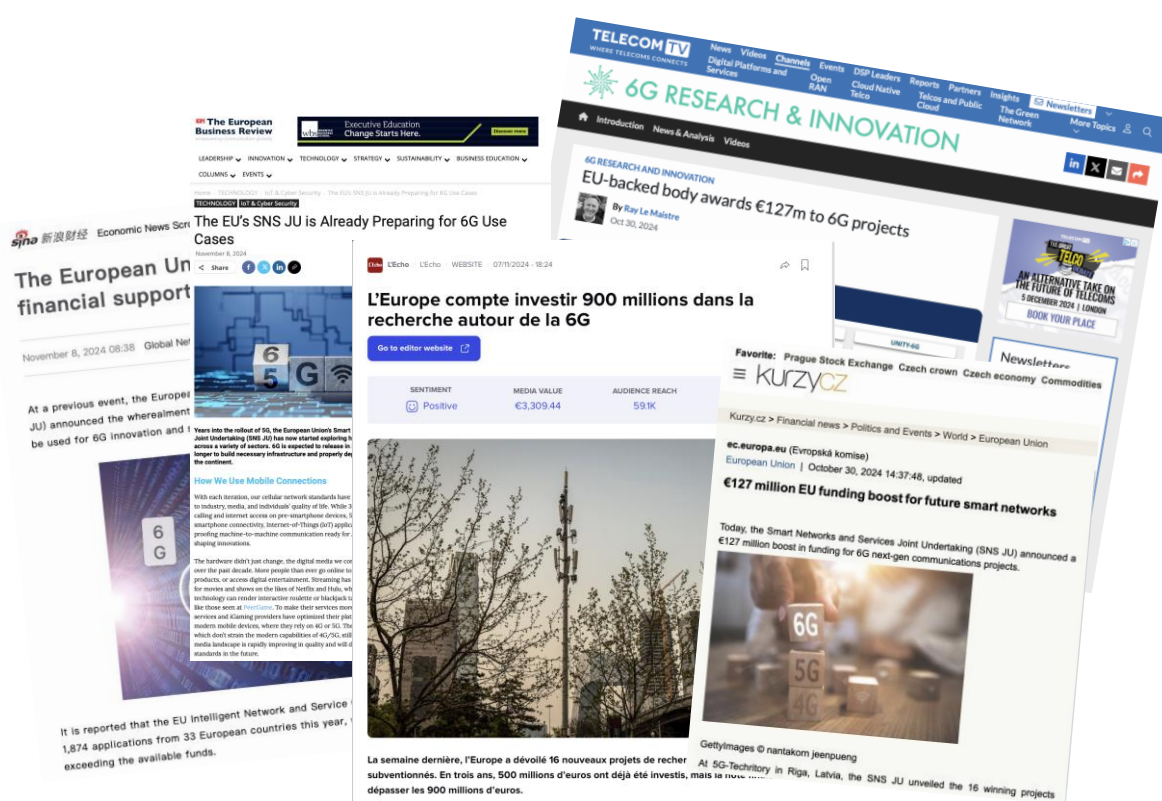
sina 新浪财经 Economic News Scr

The European Un financial support

November 8, 2024 08:38 Global Ne

At a previous event, the Europe JU) announced the whereabouts be used for 6G innovation and

6G

It is reported that the EU Intelligent Network and Service 1,874 applications from 33 European countries this year, exceeding the available funds.

The European Business Review

Executive Education Change Starts Here. Discover more

LEADERSHIP INNOVATION TECHNOLOGY STRATEGY SUSTAINABILITY BUSINESS EDUCATION COLUMNS EVENTS

Home TECHNOLOGY IoT & Cyber Security The EU's SNS JU is Already Preparing for 6G Use Cases

TECHNOLOGY IoT & Cyber Security

The EU's SNS JU is Already Preparing for 6G Use Cases

November 8, 2024

Share

6 5G

Years into the rollout of 5G, the European Union's Smart Joint Undertaking (SNS JU) has now started exploring across a variety of sectors. 6G is expected to release in longer to build necessary infrastructure and properly de the continent.

How We Use Mobile Connections

With each iteration, our cellular network standards have to industry, media, and individuals' quality of life. While calling and internet access on pre-smartphone devices, smartphone connectivity, Internet-of-Things (IoT) applic proofing machine-to-machine communication ready for shaping innovations.

The hardware didn't just change, the digital media we co over the past decade. More people than ever go online to products, or access digital entertainment. Streaming has for movies and shows on the likes of Netflix and Hulu, wh technology can render interactive roulette or blackjack like those seen at PlayGame. To make their services more services and iGaming providers have optimized their pl modern mobile devices, where they rely on 4G or 5G. The which don't strain the modern capabilities of 4G/5G, sti media landscape is rapidly improving in quality and will standards in the future.

TELECOM TV WHERE TELECOMS CONNECT

News Videos Channels Events DSP Leaders Reports Partners Insights Newsletters Digital Platforms and Services Open RAN Cloud Native Telco Telcos and Public Cloud The Green Network More Topics

6G RESEARCH & INNOVATION

Introduction News & Analysis Videos

6G RESEARCH AND INNOVATION

EU-backed body awards €127m to 6G projects

By Ray Le Maistre

Oct 30, 2024

AN ALTERNATIVE TAKE ON THE FUTURE OF TELECOMS 5 DECEMBER 2024 | LONDON BOOK YOUR PLACE

Newsletters

L'Echo L'Echo WEBSITE 07/11/2024 - 18:24

L'Europe compte investir 900 millions dans la recherche autour de la 6G

Go to editor website

| SENTIMENT | MEDIA VALUE | AUDIENCE REACH |
|---|---|---|
| Positive | €3,309.44 | 59.1K |

La semaine dernière, l'Europe a dévoilé 16 nouveaux projets de recher subventionnés. En trois ans, 500 millions d'euros ont déjà été investis, mais la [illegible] dépasser les 900 millions d'euros.

Favorite: Prague Stock Exchange Czech crown Czech economy Commodities

kurzy cz

Kurzy.cz > Financial news > Politics and Events > World > European Union

ec.europa.eu (Evropská komise)

European Union | October 30, 2024 14:37:48, updated

€127 million EU funding boost for future smart networks

Today, the Smart Networks and Services Joint Undertaking (SNS JU) announced a €127 million boost in funding for 6G next-gen communications projects.

6G 5G 4G

GettyImages © nantakorn jeenpueng

At 5G-Techritory in Riga, Latvia, the SNS JU unveiled the 16 winning projects